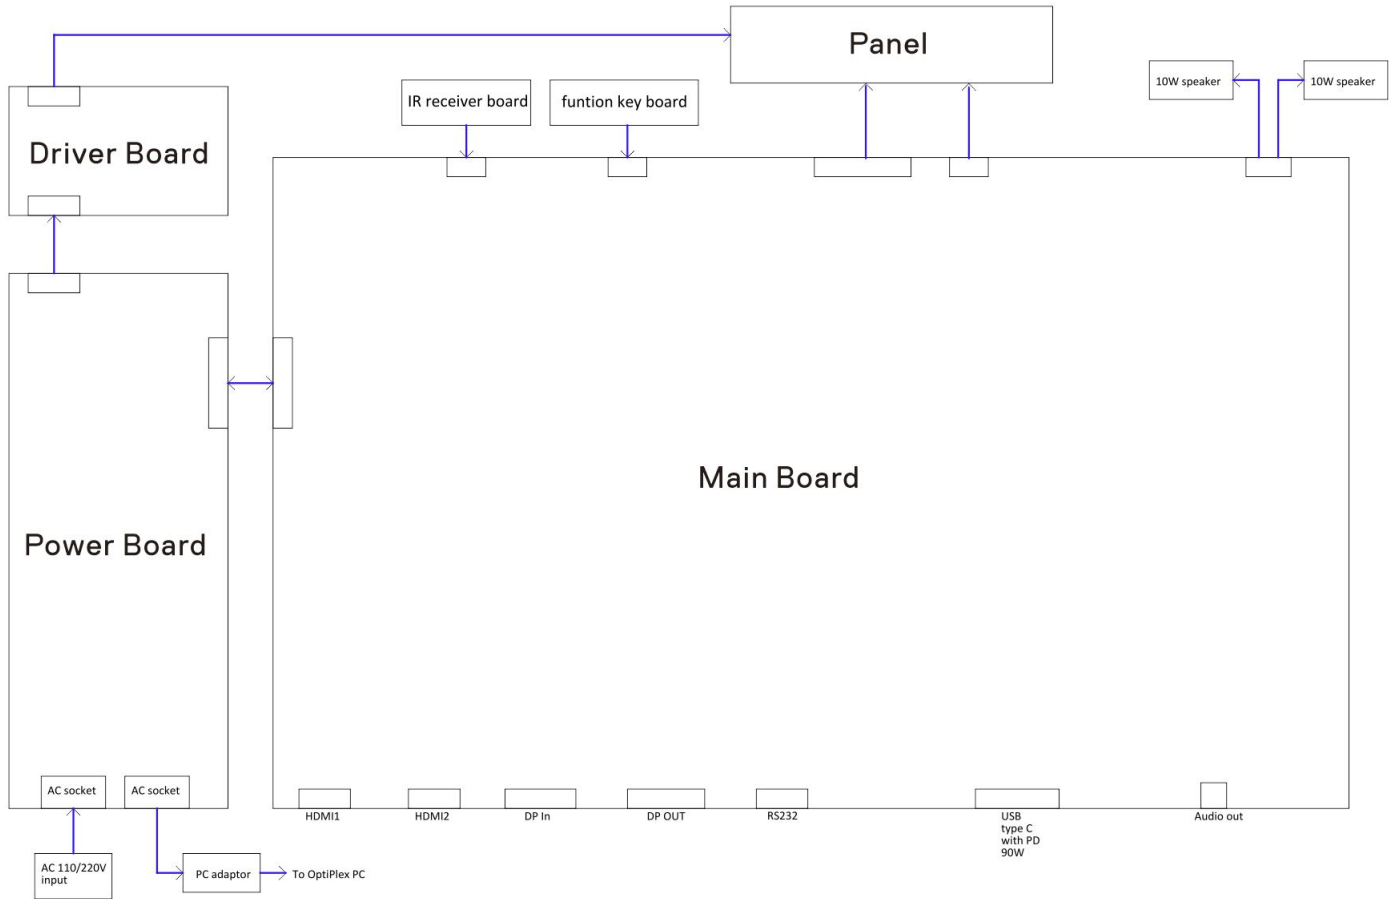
Panel

Driver Board

IR receiver board

funtion key board

10W speaker

10W speaker

Main Board

Power Board

AC socket

AC socket

AC 110/220V input

PC adaptor

To OptiPlex PC

HDMI1

HDMI2

DP In

DP OUT

RS232

USB type C with PD 90W

Audio out